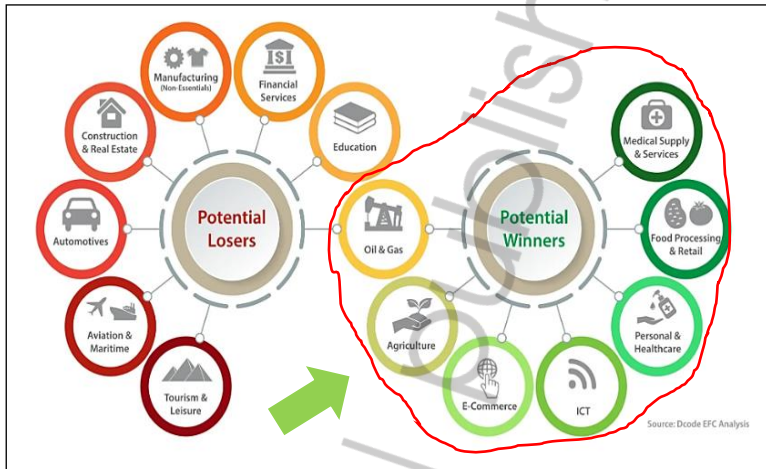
Manufacturing (Non-Essentials)

Financial Services

Construction & Real Estate

Education

Automotives

Potential Losers

Oil & Gas

Potential Winners

Medical Supply & Services

Food Processing & Retail

Aviation & Maritime

Agriculture

Personal & Healthcare

Tourism & Leisure

E-Commerce

ICT

Source: Dcode EFC Analysis